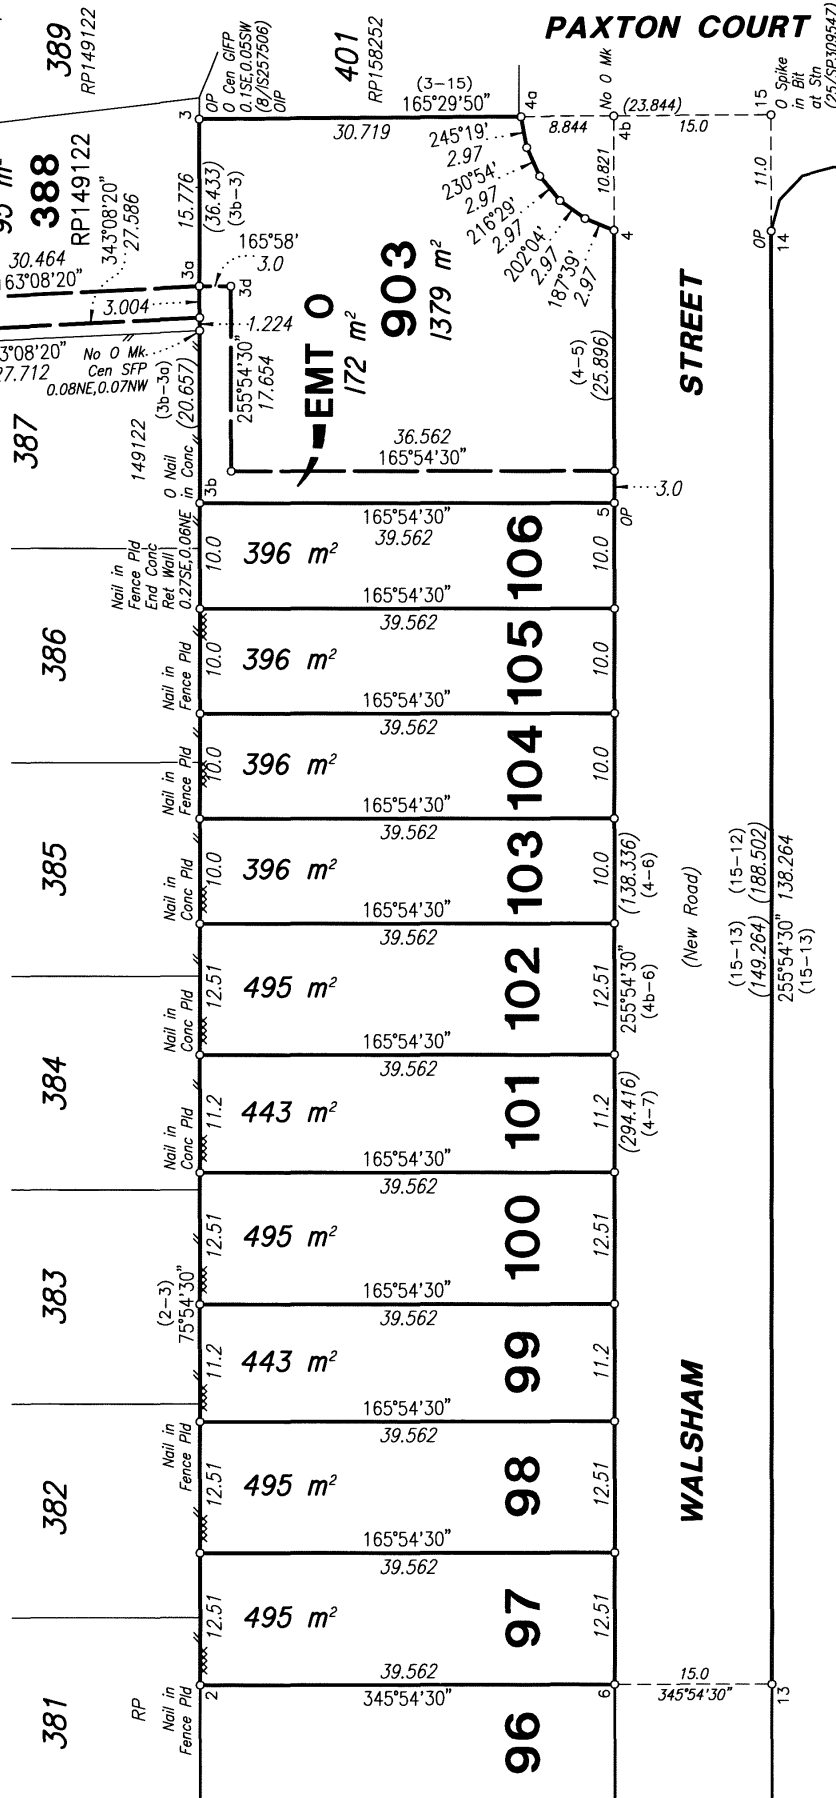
389
RP149122

PAXTON COURT

OP
O Cen GIFP
0.1SE,0.05SW
(8/IS257506)
OIP

401
RP158252

(3–15)
165°29'50"
4a
No O Mk
(23.844)
15
O Spike
in Bit
at Stn
(25/SP309547)

3
30.719
8.844
4b
15.0

245°19'
2.97
230°54'
2.97
216°29'
2.97
202°04'
2.97
187°39'
2.97

10.821
11.0
OP
14
4

388
RP149122
343°08'20"
27.586
15.776
(36.433)
(3b–3)
165°58'
3.0
3d
30.464
163°08'20"
3a
3.004
1.224
343°08'20"
27.712
No O Mk.
Cen SFP
0.08NE,0.07NW

903
1379 $m^2$

EMT O
172 $m^2$

255°54'30"
17.654
(3b–3a)
(20.657)

(4–5)
(25.896)

STREET

387
149122
O Nail
in Conc
3b
36.562
165°54'30"
3.0

Nail in Fence Pld
End Conc
Ret Wall
0.27SE,0.06NE
10.0
396 $m^2$
165°54'30"
39.562
106
10.0
5
OP

386
Nail in Fence Pld
10.0
396 $m^2$
165°54'30"
39.562
105
10.0

Nail in Fence Pld
10.0
396 $m^2$
165°54'30"
39.562
104
10.0

385
Nail in Conc Pld
10.0
396 $m^2$
165°54'30"
39.562
103
10.0
(138.336)
(4–6)

(New Road)
(15–13)
(149.264)
(15–12)
(188.502)
138.264
255°54'30"
(15–13)

Nail in Conc Pld
12.51
495 $m^2$
165°54'30"
39.562
102
12.51
255°54'30"
(4b–6)

384
Nail in Conc Pld
11.2
443 $m^2$
165°54'30"
39.562
101
11.2
(294.416)
(4–7)

383
(2–3)
75°54'30"
12.51
495 $m^2$
165°54'30"
39.562
100
12.51

11.2
443 $m^2$
165°54'30"
39.562
99
11.2

WALSHAM

382
Nail in Fence Pld
12.51
495 $m^2$
165°54'30"
39.562
98
12.51

12.51
495 $m^2$
39.562
97
12.51

381
RP
Nail in Fence Pld
2
39.562
345°54'30"
6
15.0
345°54'30"
13
96